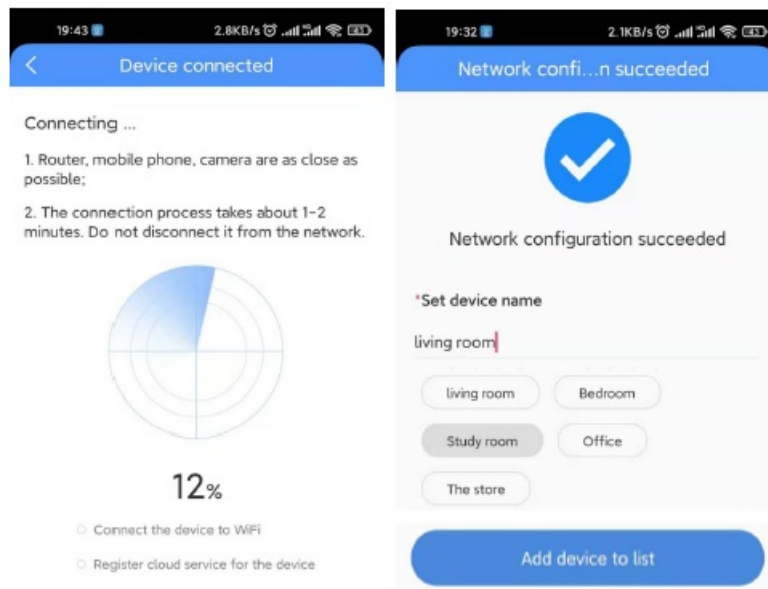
19:43 2.8KB/s

Device connected

Connecting ...

1. Router, mobile phone, camera are as close as possible;

2. The connection process takes about 1-2 minutes. Do not disconnect it from the network.

12%

Connect the device to WiFi

Register cloud service for the device

19:32 2.1KB/s

Network confi...n succeeded

Network configuration succeeded

*Set device name

living room

living room

Bedroom

Study room

Office

The store

Add device to list